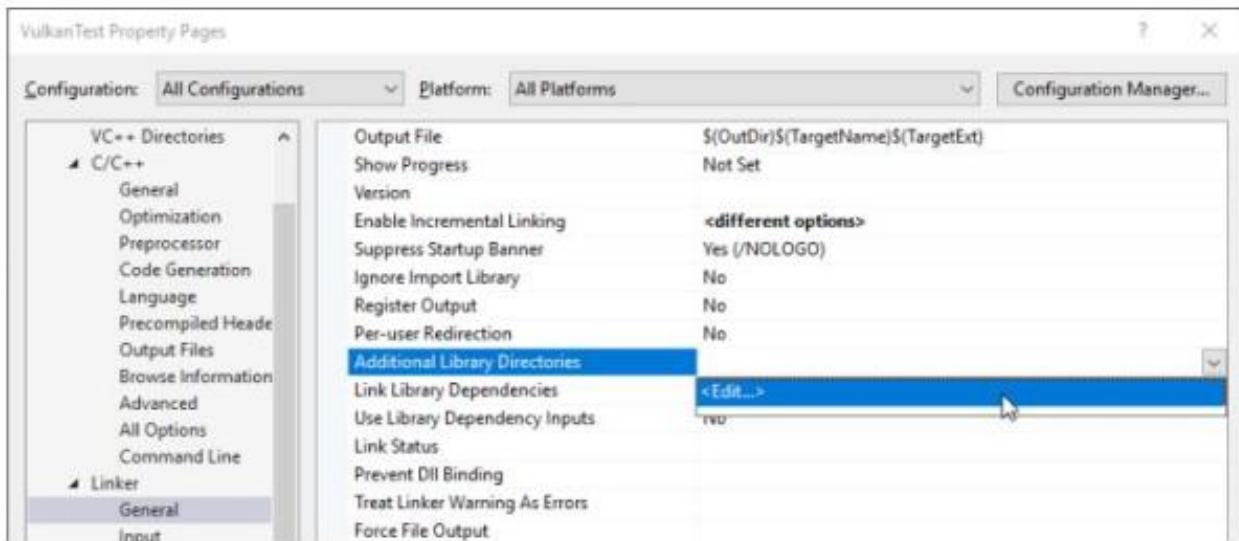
VulkanTest Property Pages

?

Configuration: All Configurations

Platform: All Platforms

Configuration Manager...

VC++ Directories
C/C++
General
Optimization
Preprocessor
Code Generation
Language
Precompiled Heade
Output Files
Browse Information
Advanced
All Options
Command Line
Linker
General
Input

| | |
|---|---|
| Output File | \$(OutDir)\$(TargetName)\$(TargetExt) |
| Show Progress | Not Set |
| Version | |
| Enable Incremental Linking | **<different options>** |
| Suppress Startup Banner | Yes (/NOLOGO) |
| Ignore Import Library | No |
| Register Output | No |
| Per-user Redirection | No |
| Additional Library Directories | |
| Link Library Dependencies | <Edit...> |
| Use Library Dependency Inputs | No |
| Link Status | |
| Prevent Dll Binding | |
| Treat Linker Warning As Errors | |
| Force File Output | |